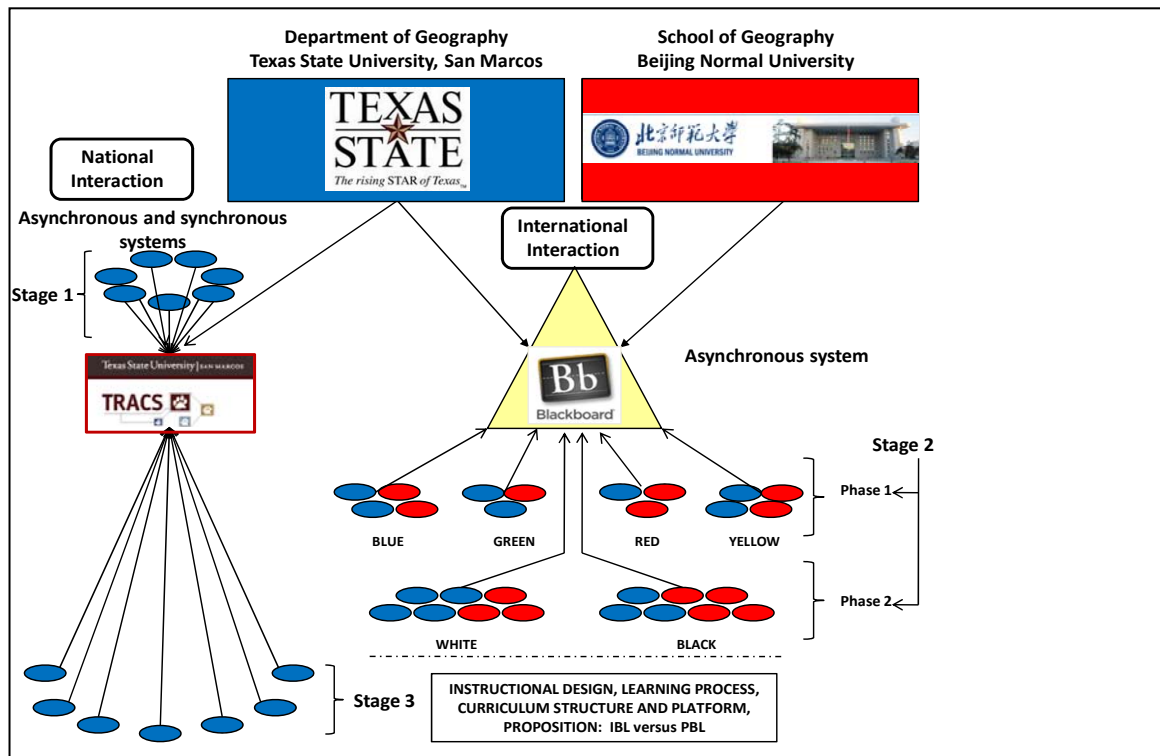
Department of Geography
Texas State University, San Marcos

TEXAS STATE
The rising STAR of Texas

School of Geography
Beijing Normal University

北京师范大学
BEIJING NORMAL UNIVERSITY

National Interaction

Asynchronous and synchronous systems

Stage 1

Texas State University | SAN MARCOS
TRACS

International Interaction

Bb
Blackboard

Asynchronous system

Stage 2

Phase 1

BLUE
GREEN
RED
YELLOW

Phase 2

WHITE
BLACK

Stage 3

INSTRUCTIONAL DESIGN, LEARNING PROCESS, CURRICULUM STRUCTURE AND PLATFORM, PROPOSITION: IBL versus PBL